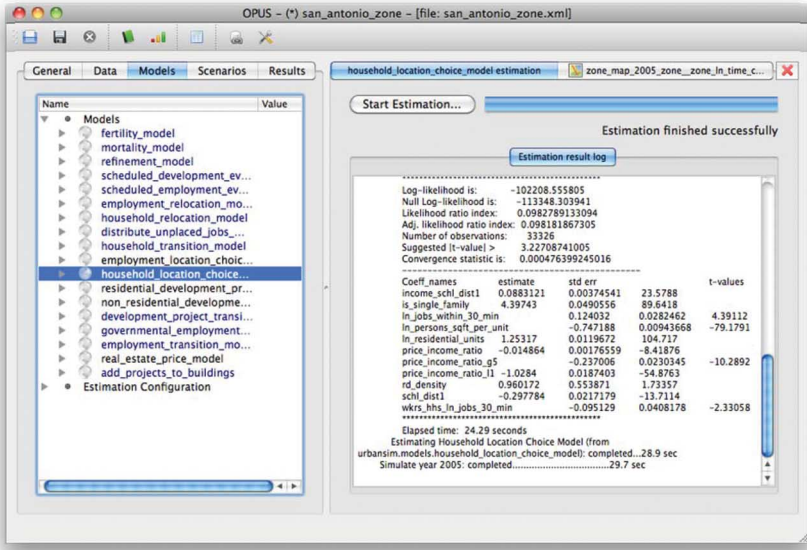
OPUS - (*) san_antonio_zone - [file: san_antonio_zone.xml]

General Data Models Scenarios Results

Name Value

Models
fertility_model
mortality_model
refinement_model
scheduled_development_ev...
scheduled_employment_ev...
employment_relocation_mo...
household_relocation_model
distribute_unplaced_jobs_...
household_transition_model
employment_location_choic...
household_location_choice...
residential_development_pr...
non_residential_developme...
development_project_transi...
governmental_employment...
employment_transition_mo...
real_estate_price_model
add_projects_to_buildings
Estimation Configuration

household_location_choice_model estimation
zone_map_2005_zone__zone_ln_time_c...

Start Estimation...

Estimation finished successfully

Estimation result log

Log-likelihood is: -102208.555805
Null Log-likelihood is: -113348.303941
Likelihood ratio index: 0.0982789133094
Adj. likelihood ratio index: 0.098181867305
Number of observations: 33326
Suggested |t-value| > 3.22708741005
Convergence statistic is: 0.000476399245016

| Coeff_names | estimate | std err | t-values |
|---|---|---|---|
| income_schl_dist1 | 0.0883121 | 0.00374541 | 23.5788 |
| is_single_family | 4.39743 | 0.0490556 | 89.6418 |
| ln_jobs_within_30_min | 0.124032 | 0.0282462 | 4.39112 |
| ln_persons_sqft_per_unit | -0.747188 | 0.00943668 | -79.1791 |
| ln_residential_units | 1.25317 | 0.0119672 | 104.717 |
| price_income_ratio | -0.014864 | 0.00176559 | -8.41876 |
| price_income_ratio_g5 | -0.237006 | 0.0230345 | -10.2892 |
| price_income_ratio_l1 | -1.0284 | 0.0187403 | -54.8763 |
| rd_density | 0.960172 | 0.553871 | 1.73357 |
| schl_dist1 | -0.297784 | 0.0217179 | -13.7114 |
| wkrs_hhs_ln_jobs_30_min | -0.095129 | 0.0408178 | -2.33058 |

Elapsed time: 24.29 seconds
Estimating Household Location Choice Model (from urbansim.models.household_location_choice_model): completed...28.9 sec
Simulate year 2005: completed.......................................29.7 sec